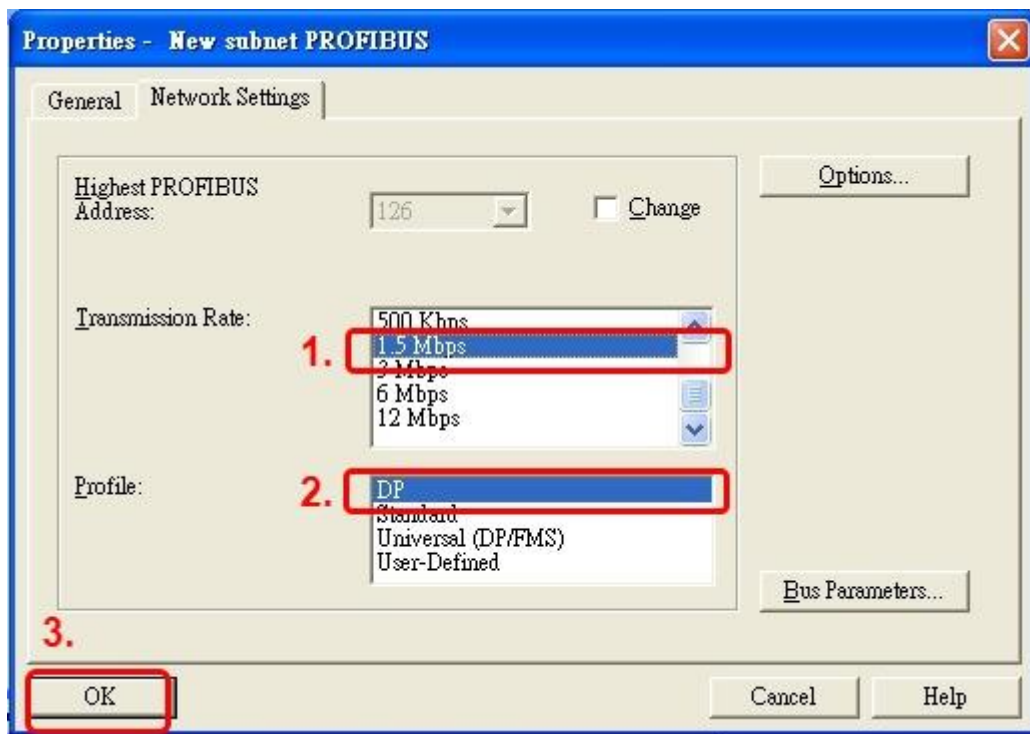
Properties - New subnet PROFIBUS

General | Network Settings

Highest PROFIBUS Address: 126 Change

Options...

Transmission Rate:
500 Kbps
1. 1.5 Mbps
3 Mbps
6 Mbps
12 Mbps

Profile:
2. DP
Standard
Universal (DP/FMS)
User-Defined

Bus Parameters...

3.

OK

Cancel

Help